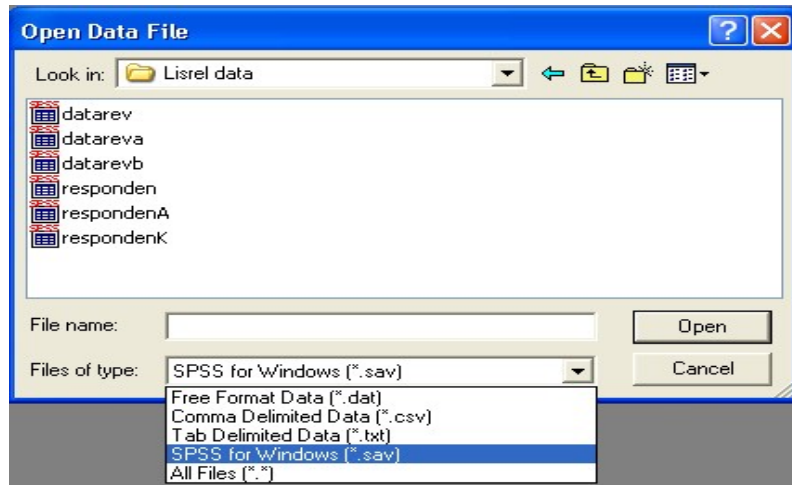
Open Data File

Look in: Lisrel data

datarev
datareva
datarevb
responden
respondenA
respondenK

File name:

Open

Files of type: SPSS for Windows (*.sav)

Cancel

Free Format Data (*.dat)
Comma Delimited Data (*.csv)
Tab Delimited Data (*.txt)
SPSS for Windows (*.sav)
All Files (*.*)